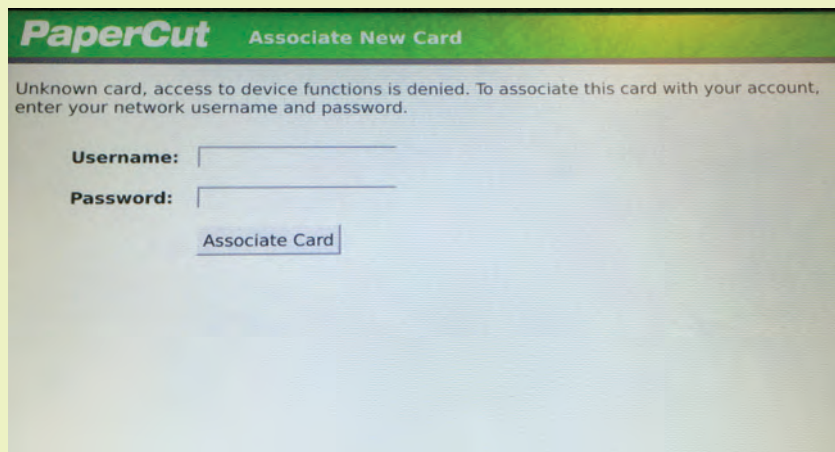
PaperCut Associate New Card

Unknown card, access to device functions is denied. To associate this card with your account, enter your network username and password.

Username:

Password:

Associate Card